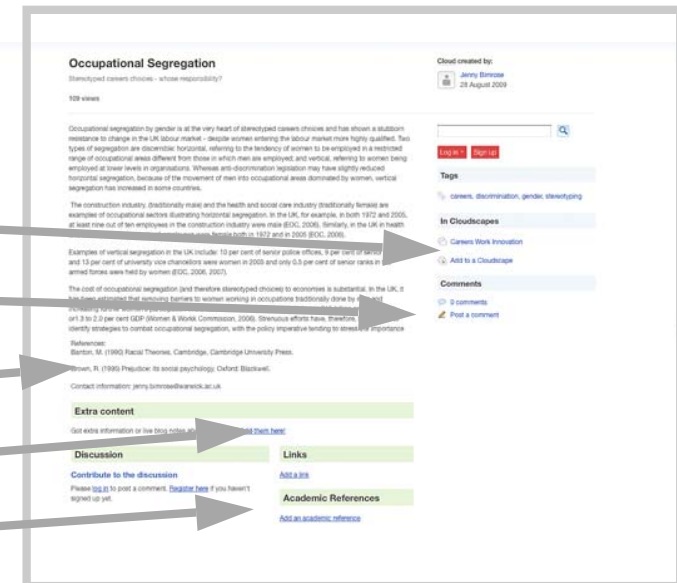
Occupational Segregation

Stereotyped careers choices - whose responsibility?

109 views

Occupational segregation by gender is at the very heart of stereotyped careers choices and has shown a stubborn resistance to change in the UK labour market - despite women entering the labour market more highly qualified. Two types of segregation are discernible: horizontal, referring to the tendency of women to be employed in a restricted range of occupational areas different from those in which men are employed; and vertical, referring to women being employed at lower levels in organisations. Whereas anti-discrimination legislation may have slightly reduced horizontal segregation, because of the movement of men into occupational areas dominated by women, vertical segregation has increased in some countries.

The construction industry (traditionally male) and the health and social care industry (traditionally female) are examples of occupational sectors illustrating horizontal segregation. In the UK, for example, in both 1972 and 2005, at least nine out of ten employees in the construction industry were male (EOC, 2006). Similarly, in the UK in health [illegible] female both in 1972 and in 2005 (EOC, 2006).

Examples of vertical segregation in the UK include: 10 per cent of senior police offices, 9 per cent of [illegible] and 13 per cent of university vice chancellors were women in 2005 and only 0.5 per cent of senior ranks in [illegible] armed forces were held by women (EOC, 2006, 2007).

The cost of occupational segregation (and therefore stereotyped choices) to economies is substantial. In the UK, it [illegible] or1.3 to 2.0 per cent GDP (Women & Work Commission, 2006). Strenuous efforts have, therefore, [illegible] identify strategies to combat occupational segregation, with the policy imperative tending to stress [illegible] importance

References:
Banton, M. (1990) Racial Theories. Cambridge, Cambridge University Press.

Brown, R. (1995) Prejudice: its social psychology. Oxford: Blackwell.

Contact information: jenny.bimrose@warwick.ac.uk

Extra content

Got extra information or live blog notes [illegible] Add them here!

Discussion

Contribute to the discussion

Please log in to post a comment. Register here if you haven't signed up yet.

Links

Add a link

Academic References

Add an academic reference

Cloud created by:

Jenny Bimrose
28 August 2009

Log in
Sign up

Tags

careers, discrimination, gender, stereotyping

In Cloudscapes

Careers Work Innovation

Add to a Cloudscape

Comments

0 comments

Post a comment